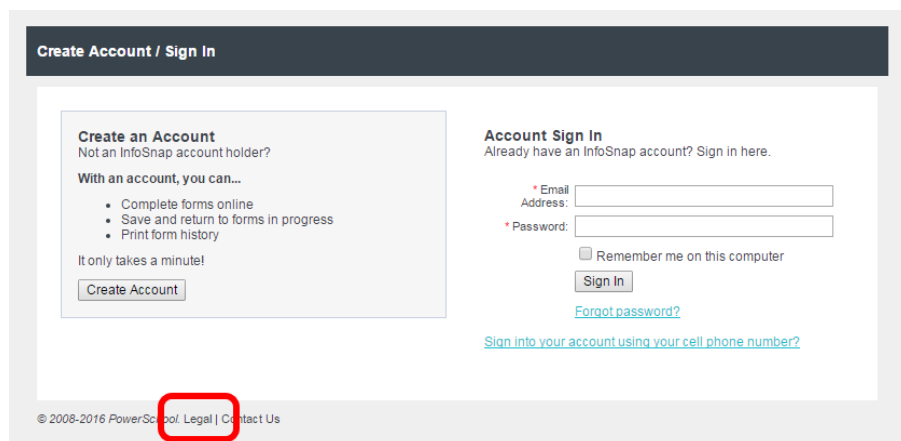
Create Account / Sign In

Create an Account
Not an InfoSnap account holder?

With an account, you can...

- Complete forms online
- Save and return to forms in progress
- Print form history

It only takes a minute!

Create Account

Account Sign In
Already have an InfoSnap account? Sign in here.

* Email Address:
* Password:
Remember me on this computer
Sign In
Forgot password?

Sign into your account using your cell phone number?

© 2008-2016 PowerSchool. Legal | Contact Us